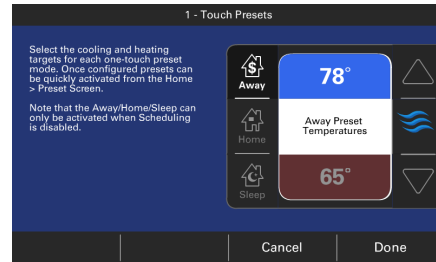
1 - Touch Presets

Select the cooling and heating targets for each one-touch preset mode. Once configured presets can be quickly activated from the Home > Preset Screen.

Note that the Away/Home/Sleep can only be activated when Scheduling is disabled.

Away

Home

Sleep

78°

Away Preset Temperatures

65°

Cancel

Done